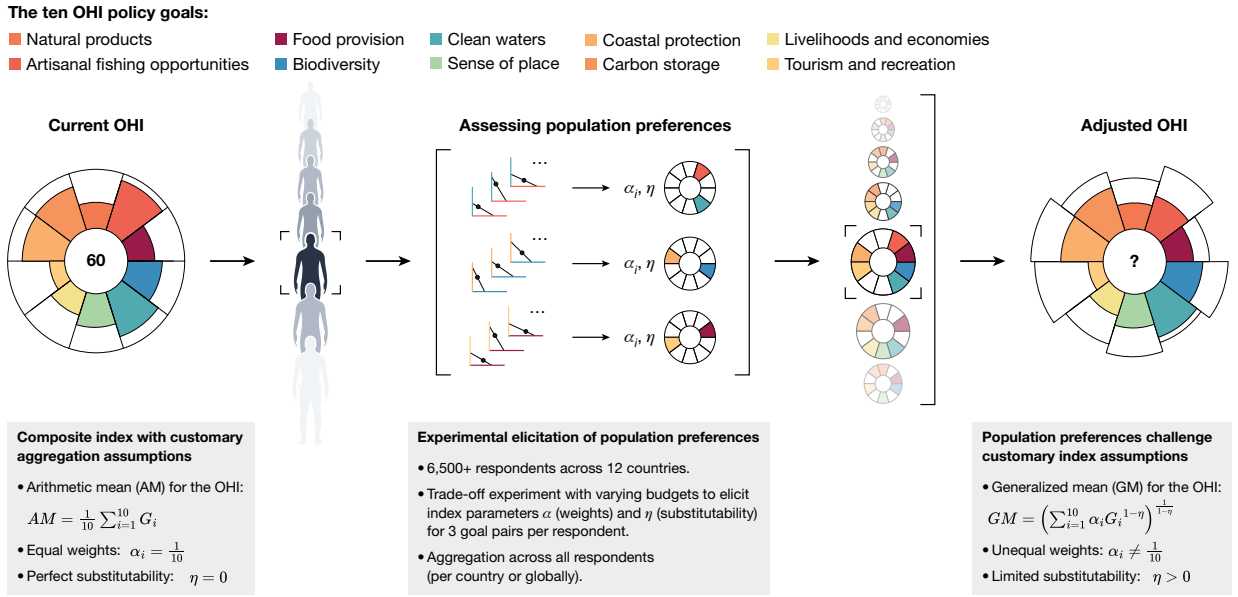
**The ten OHI policy goals:**

Natural products
Artisanal fishing opportunities
Food provision
Biodiversity
Clean waters
Sense of place
Coastal protection
Carbon storage
Livelihoods and economies
Tourism and recreation

**Current OHI**

60

**Assessing population preferences**

...

$\alpha_i, \eta$

...

$\alpha_i, \eta$

...

$\alpha_i, \eta$

**Adjusted OHI**

?

**Composite index with customary aggregation assumptions**

• Arithmetic mean (AM) for the OHI:

$AM = \frac{1}{10}\sum_{i=1}^{10} G_i$

• Equal weights: $\alpha_i = \frac{1}{10}$

• Perfect substitutability: $\eta = 0$

**Experimental elicitation of population preferences**

• 6,500+ respondents across 12 countries.

• Trade-off experiment with varying budgets to elicit index parameters $\alpha$ (weights) and $\eta$ (substitutability) for 3 goal pairs per respondent.

• Aggregation across all respondents (per country or globally).

**Population preferences challenge customary index assumptions**

• Generalized mean (GM) for the OHI:

$GM = \left(\sum_{i=1}^{10} \alpha_i G_i^{1-\eta}\right)^{\frac{1}{1-\eta}}$

• Unequal weights: $\alpha_i \neq \frac{1}{10}$

• Limited substitutability: $\eta > 0$